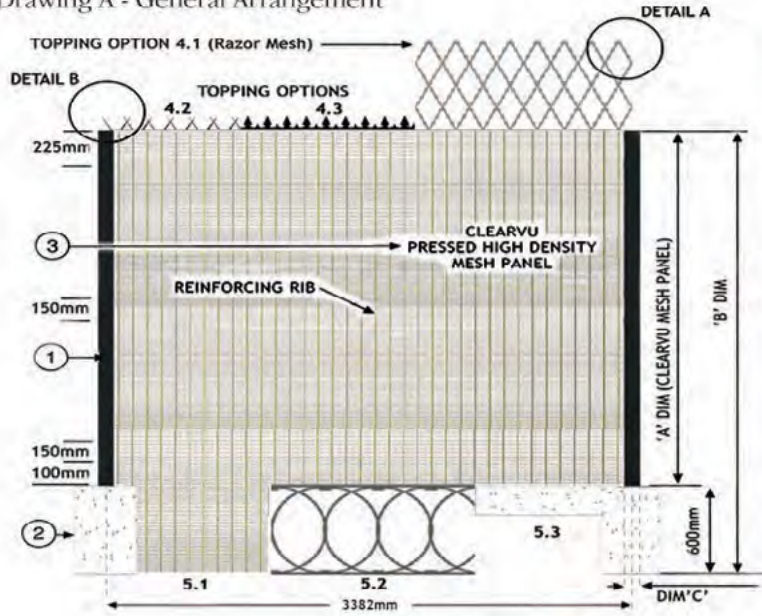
Drawing A - General Arrangement

DETAIL A

TOPPING OPTION 4.1 (Razor Mesh)

DETAIL B

TOPPING OPTIONS

4.2

4.3

225mm

3

CLEARVU PRESSED HIGH DENSITY MESH PANEL

REINFORCING RIB

150mm

1

150mm

100mm

'A' DIM (CLEARVU MESH PANEL)

'B' DIM

2

5.3

600mm

5.1

5.2

DIM'C'

3382mm